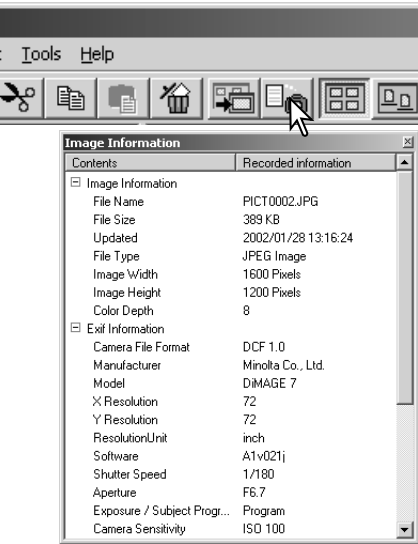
Tools Help

Image Information

| Contents | Recorded information |
|---|---|
| ⊟ Image Information | |
| File Name | PICT0002.JPG |
| File Size | 389 KB |
| Updated | 2002/01/28 13:16:24 |
| File Type | JPEG Image |
| Image Width | 1600 Pixels |
| Image Height | 1200 Pixels |
| Color Depth | 8 |
| ⊟ Exif Information | |
| Camera File Format | DCF 1.0 |
| Manufacturer | Minolta Co., Ltd. |
| Model | DiMAGE 7 |
| X Resolution | 72 |
| Y Resolution | 72 |
| ResolutionUnit | inch |
| Software | A1v021j |
| Shutter Speed | 1/180 |
| Aperture | F6.7 |
| Exposure / Subject Progr... | Program |
| Camera Sensitivity | ISO 100 |